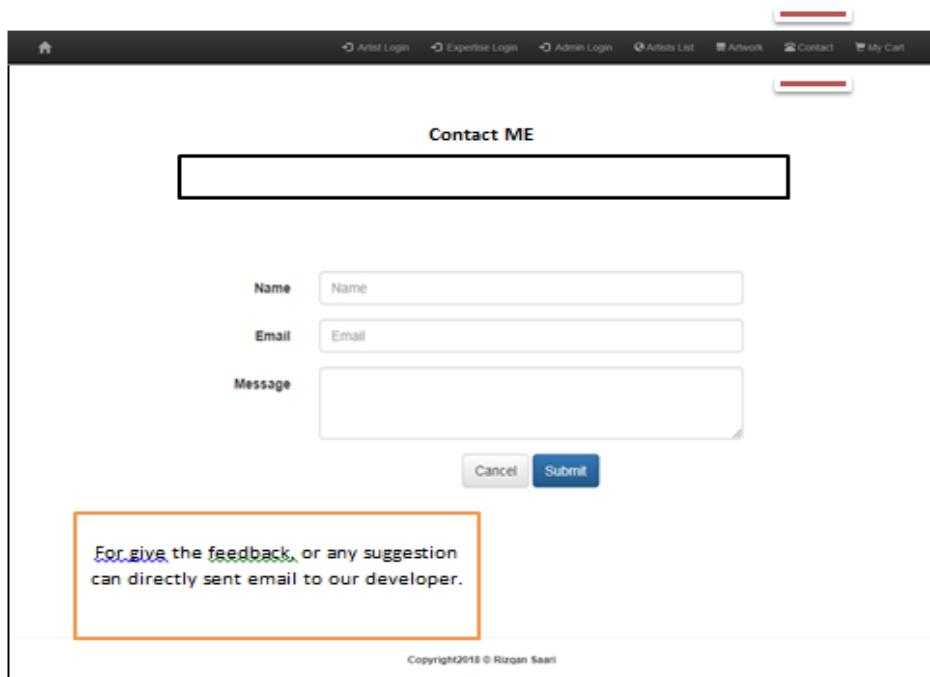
Artist Login Expertise Login Admin Login Artists List Artwork Contact My Cart

Contact ME

Name Name

Email Email

Message

Cancel Submit

For give the feedback, or any suggestion can directly sent email to our developer.

Copyright2018 © Rizqan Saari